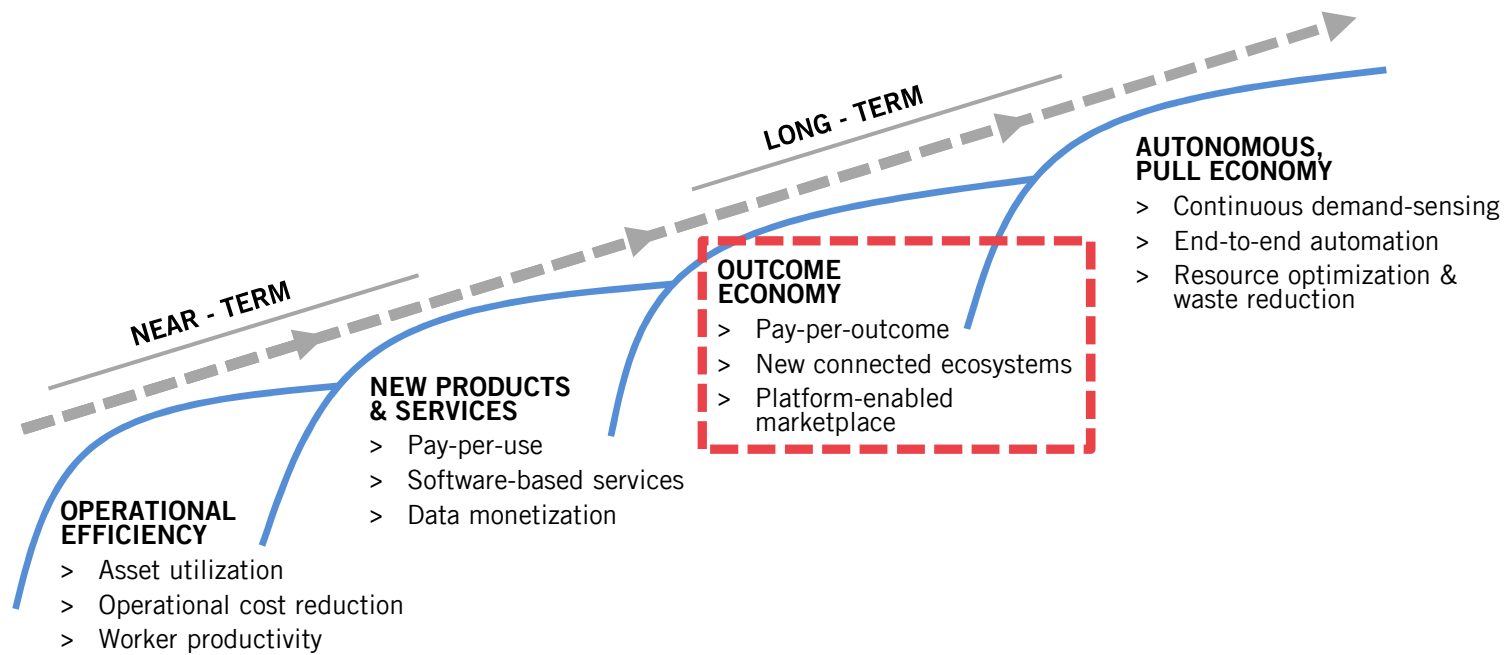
LONG - TERM

AUTONOMOUS, PULL ECONOMY
> Continuous demand-sensing
> End-to-end automation
> Resource optimization & waste reduction

NEAR - TERM

OUTCOME ECONOMY
> Pay-per-outcome
> New connected ecosystems
> Platform-enabled marketplace

NEW PRODUCTS & SERVICES
> Pay-per-use
> Software-based services
> Data monetization

OPERATIONAL EFFICIENCY
> Asset utilization
> Operational cost reduction
> Worker productivity